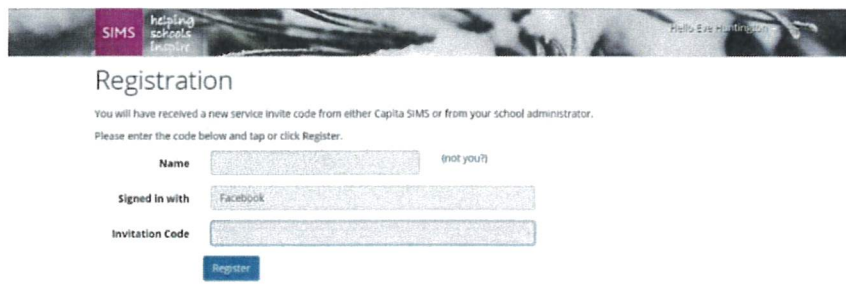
SIMS helping schools inspire

Hello Eve Huntington

Registration

You will have received a new service invite code from either Capita SIMS or from your school administrator.

Please enter the code below and tap or click Register.

Name (not you?)

Signed in with Facebook

Invitation Code

Register